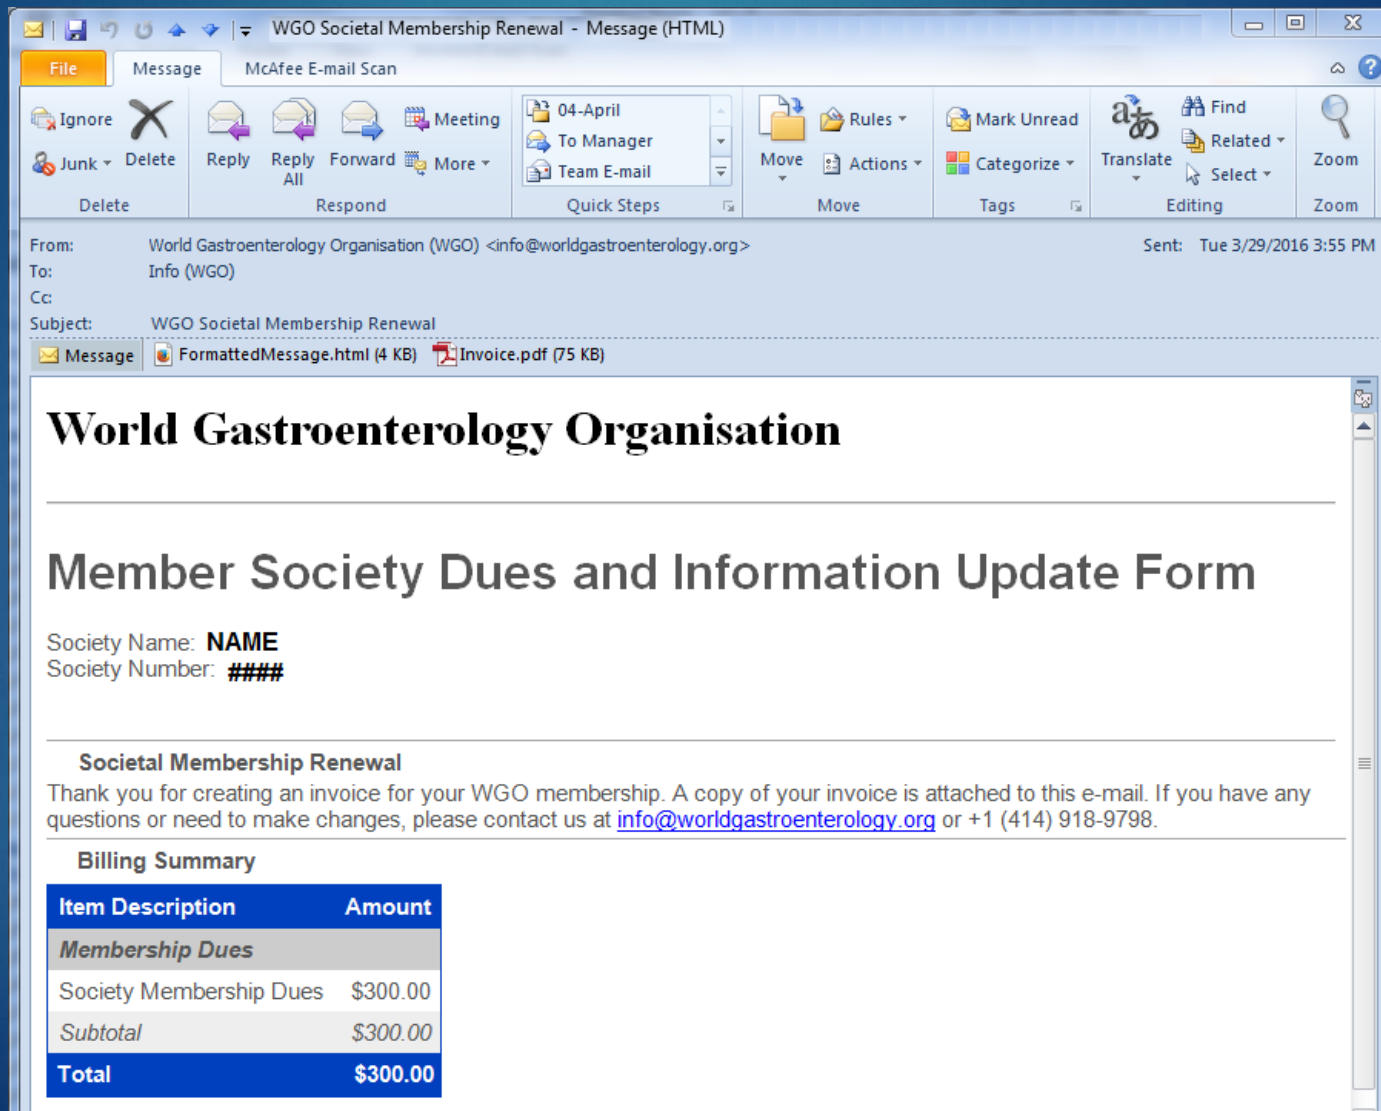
WGO Societal Membership Renewal - Message (HTML)

File | Message | McAfee E-mail Scan

Ignore
Junk
Delete
Delete

Reply
Reply All
Forward
Meeting
More
Respond

04-April
To Manager
Team E-mail
Quick Steps

Move
Rules
Actions
Move

Mark Unread
Categorize
Tags

Translate
Find
Related
Select
Editing

Zoom
Zoom

From: World Gastroenterology Organisation (WGO) <info@worldgastroenterology.org>
Sent: Tue 3/29/2016 3:55 PM
To: Info (WGO)
Cc:
Subject: WGO Societal Membership Renewal

Message | FormattedMessage.html (4 KB) | Invoice.pdf (75 KB)

World Gastroenterology Organisation

Member Society Dues and Information Update Form

Society Name: NAME
Society Number: ####

Societal Membership Renewal

Thank you for creating an invoice for your WGO membership. A copy of your invoice is attached to this e-mail. If you have any questions or need to make changes, please contact us at info@worldgastroenterology.org or +1 (414) 918-9798.

Billing Summary

| Item Description | Amount |
|---|---|
| Membership Dues | |
| Society Membership Dues | \$300.00 |
| Subtotal | \$300.00 |
| Total | \$300.00 |